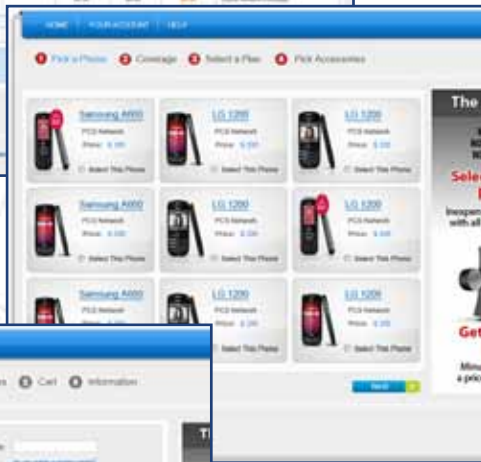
HOME YOUR ACCOUNT HELP

1 Pick a Phone 2 Coverage 3 Select a Plan 4 Pick Accessories

Samsung A900
PCS Network
Price: $.200
Select This Phone

LG 1200
PCS Network
Price: $.200
Select This Phone

LG 1200
PCS Network
Price: $.200
Select This Phone

Samsung A900
PCS Network
Price: $.200
Select This Phone

LG 1200
PCS Network
Price: $.200
Select This Phone

LG 1200
PCS Network
Price: $.200
Select This Phone

Samsung A900
PCS Network
Price: $.200

LG 1200
PCS Network
Price: $.200
Select This Phone

LG 1200
PCS Network
Price: $.200
Select This Phone

Next

The

Sele

Inexpen
with all

Get

Minu
a pric

Cart Information

Th